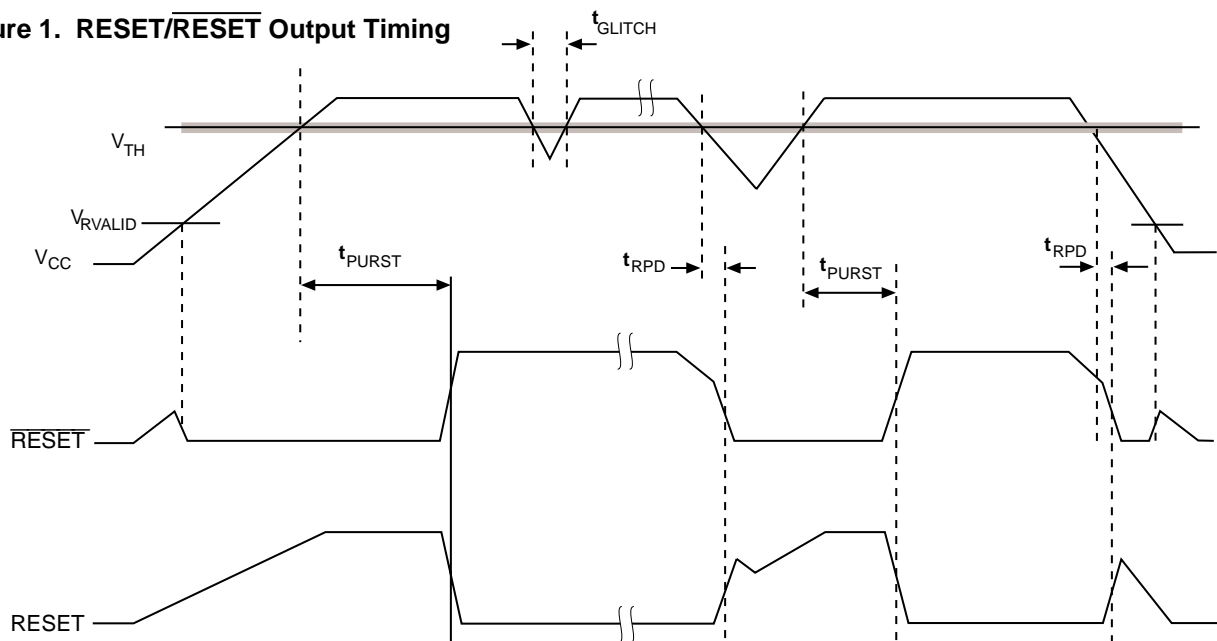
ure 1. RESET/$\overline{\text{RESET}}$ Output Timing

$\mathbf{t}_{\text{GLITCH}}$

$V_{TH}$

$V_{RVALID}$

$V_{CC}$

$\mathbf{t}_{\text{PURST}}$

$\mathbf{t}_{\text{RPD}}$

$\mathbf{t}_{\text{PURST}}$

$\mathbf{t}_{\text{RPD}}$

$\overline{\text{RESET}}$

RESET